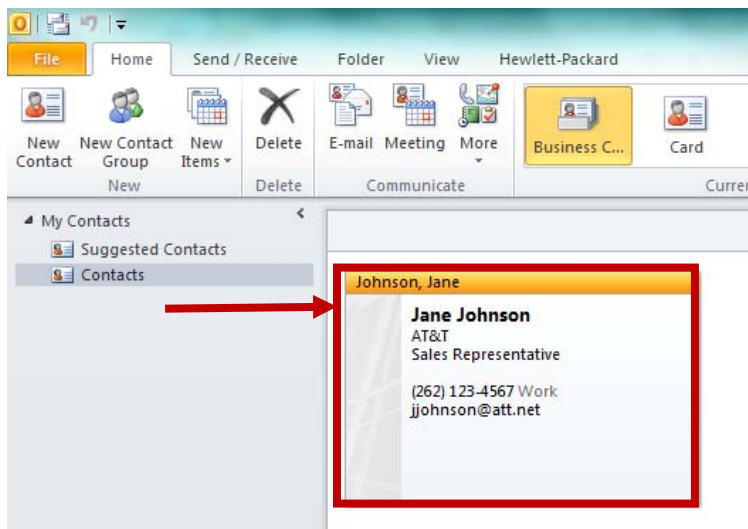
File Home Send / Receive Folder View Hewlett-Packard

New Contact
New Contact Group
New Items
New

Delete
Delete

E-mail
Meeting
More
Communicate

Business C...
Card
Curre

My Contacts
Suggested Contacts
Contacts

Johnson, Jane

Jane Johnson
AT&T
Sales Representative

(262) 123-4567 Work
jjohnson@att.net